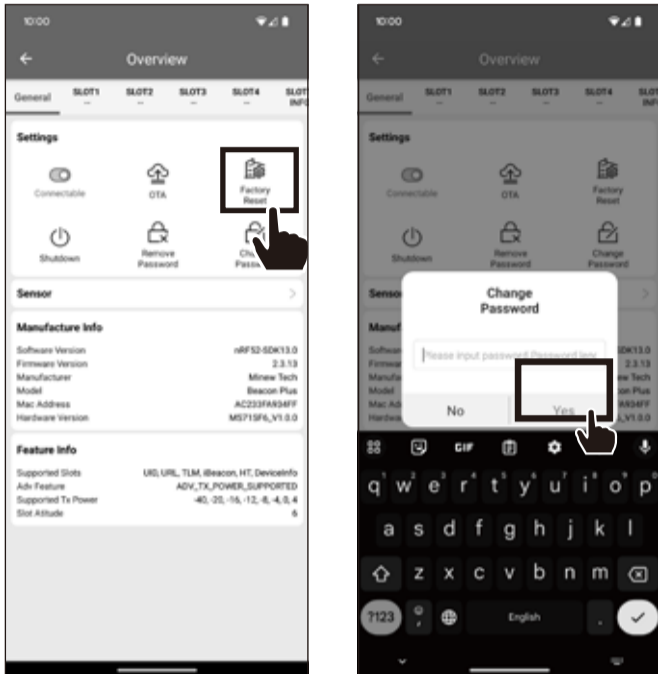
10:00

Overview

General SLOT1 — SLOT2 — SLOT3 — SLOT4 — SLOT INFO

Settings

Connectable

OTA

Factory Reset

Shutdown

Remove Password

Change Password

Sensor

Manufacture Info

| | |
|---|---|
| Software Version | nRF52-SDK13.0 |
| Firmware Version | 2.3.13 |
| Manufacturer | Minew Tech |
| Model | Beacon Plus |
| Mac Address | AC233FA934FF |
| Hardware Version | MS71SF6_V1.0.0 |

Feature Info

| | |
|---|---|
| Supported Slots | UID, URL, TLM, iBeacon, HT, DeviceInfo |
| Adv Feature | ADV_TX_POWER_SUPPORTED |
| Supported Tx Power | -40, -20, -16, -12, -8, -4, 0, 4 |
| Slot Atitude | 6 |

10:00

Overview

General SLOT1 — SLOT2 — SLOT3 — SLOT4 — SLOT INFO

Settings

Connectable

OTA

Factory Reset

Shutdown

Remove Password

Change Password

Sensor

Manuf

Change Password

Please input password Password len

No

Yes

GIF

q w e r t y u i o p

a s d f g h j k l

z x c v b n m

?123

English